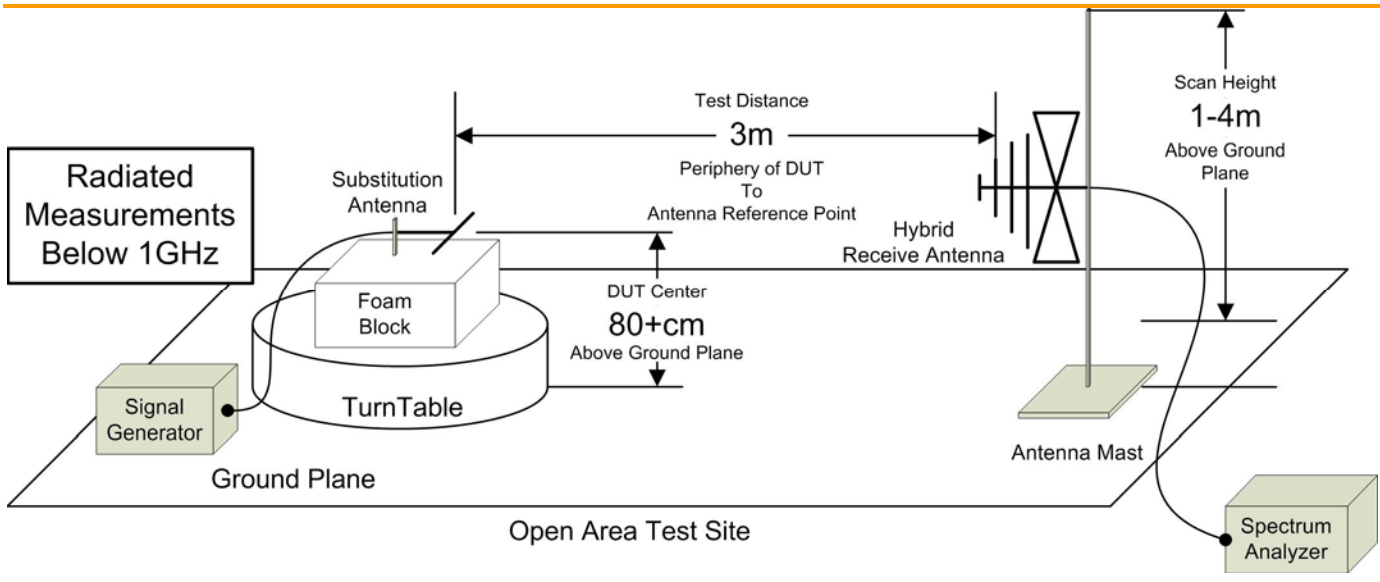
Radiated Measurements Below 1GHz

Test Distance

3m

Periphery of DUT
To
Antenna Reference Point

Substitution Antenna

Hybrid Receive Antenna

Scan Height

1-4m

Above Ground Plane

Foam Block

DUT Center

80+cm

Above Ground Plane

Signal Generator

TurnTable

Antenna Mast

Ground Plane

Open Area Test Site

Spectrum Analyzer